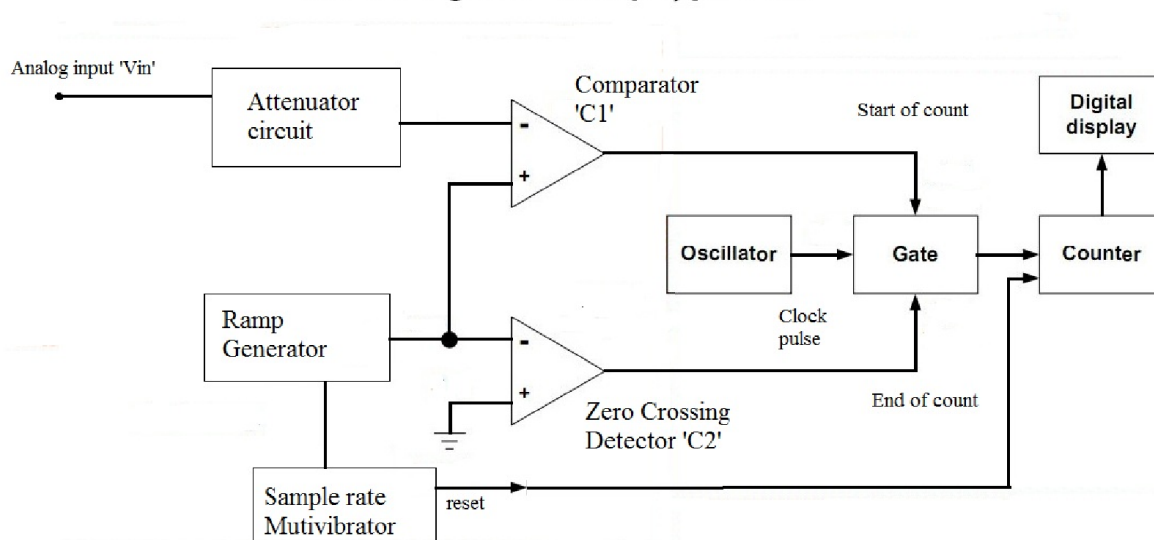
Analog input 'Vin'

Attenuator circuit

Comparator 'C1'

-

+

Start of count

Digital display

Oscillator

Gate

Counter

Clock pulse

Ramp Generator

-

+

Zero Crossing Detector 'C2'

End of count

Sample rate Mutivibrator

reset